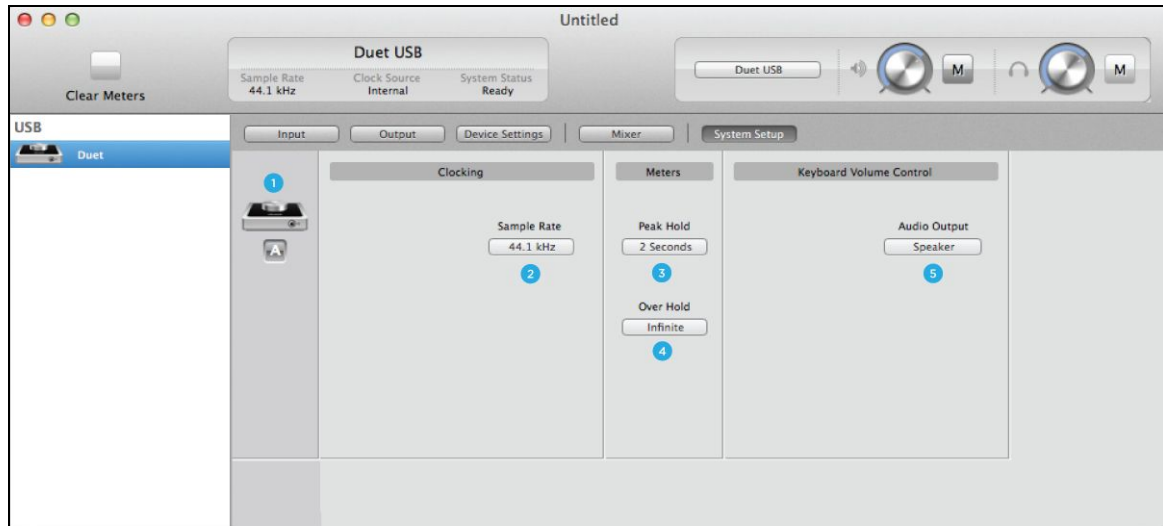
Untitled

Clear Meters

Duet USB
Sample Rate
44.1 kHz
Clock Source
Internal
System Status
Ready

Duet USB
M
M

USB
Duet

Input
Output
Device Settings
Mixer
System Setup

1
A

Clocking
Sample Rate
44.1 kHz
2

Meters
Peak Hold
2 Seconds
3
Over Hold
Infinite
4

Keyboard Volume Control
Audio Output
Speaker
5